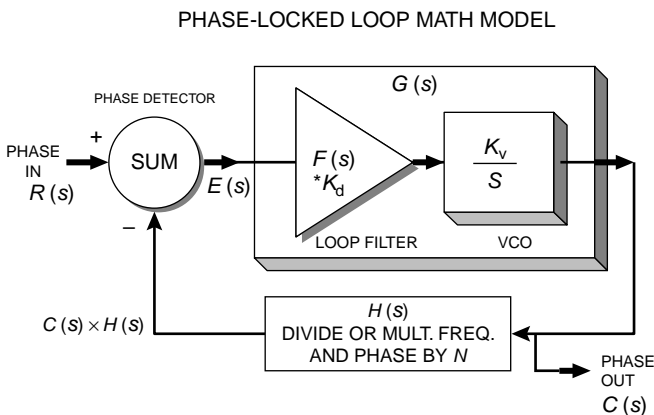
PHASE-LOCKED LOOP MATH MODEL

G (s)

PHASE DETECTOR

PHASE IN
R (s)

+

SUM

–

E (s)

F (s)
*$K_d$

LOOP FILTER

$\frac{K_v}{S}$

VCO

C (s) × H (s)

H (s)
DIVIDE OR MULT. FREQ. AND PHASE BY N

PHASE OUT
C (s)